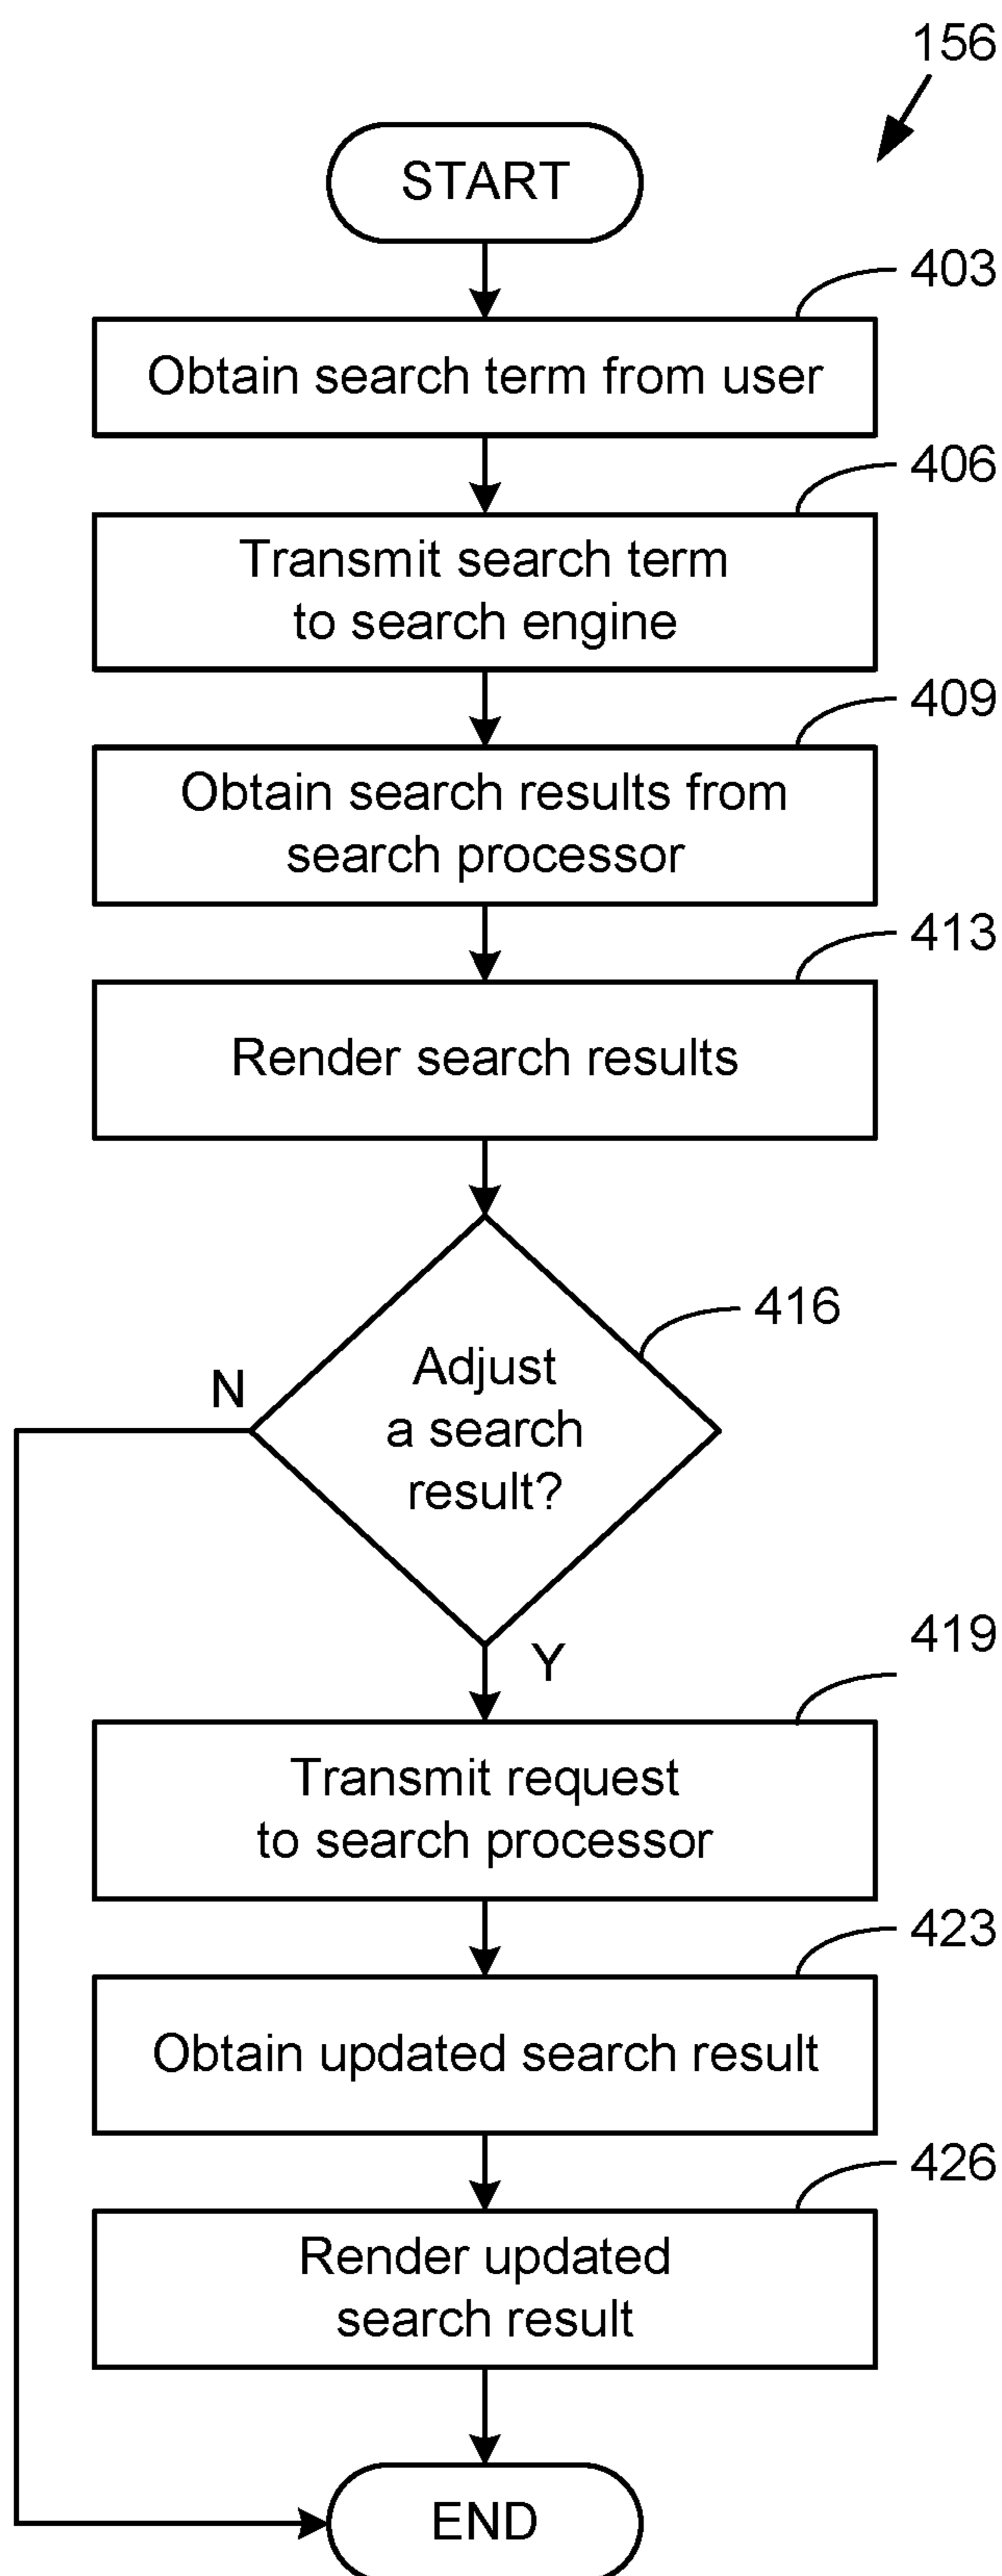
156

START

403

Obtain search term from user

406

Transmit search term to search engine

409

Obtain search results from search processor

413

Render search results

416

Adjust a search result?

N

Y

419

Transmit request to search processor

423

Obtain updated search result

426

Render updated search result

END